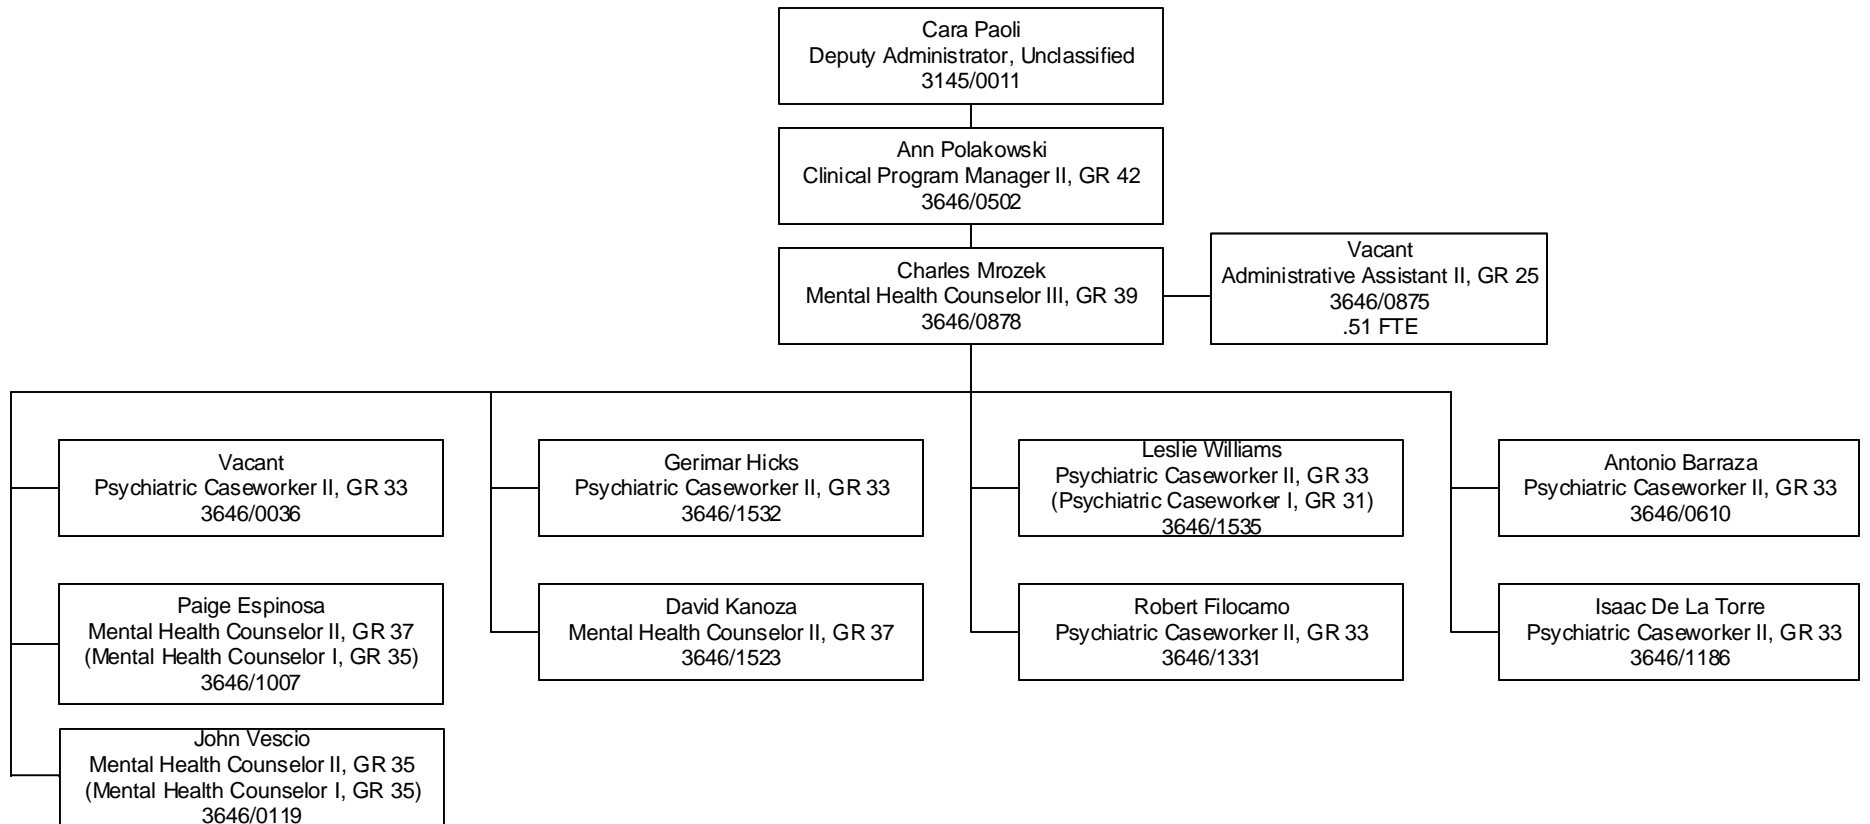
Cara Paoli
Deputy Administrator, Unclassified
3145/0011

Ann Polakowski
Clinical Program Manager II, GR 42
3646/0502

Charles Mrozek
Mental Health Counselor III, GR 39
3646/0878

Vacant
Administrative Assistant II, GR 25
3646/0875
.51 FTE

Vacant
Psychiatric Caseworker II, GR 33
3646/0036

Paige Espinosa
Mental Health Counselor II, GR 37
(Mental Health Counselor I, GR 35)
3646/1007

John Vescio
Mental Health Counselor II, GR 35
(Mental Health Counselor I, GR 35)
3646/0119

Gerimar Hicks
Psychiatric Caseworker II, GR 33
3646/1532

David Kanoza
Mental Health Counselor II, GR 37
3646/1523

Leslie Williams
Psychiatric Caseworker II, GR 33
(Psychiatric Caseworker I, GR 31)
3646/1535

Robert Filocamo
Psychiatric Caseworker II, GR 33
3646/1331

Antonio Barraza
Psychiatric Caseworker II, GR 33
3646/0610

Isaac De La Torre
Psychiatric Caseworker II, GR 33
3646/1186